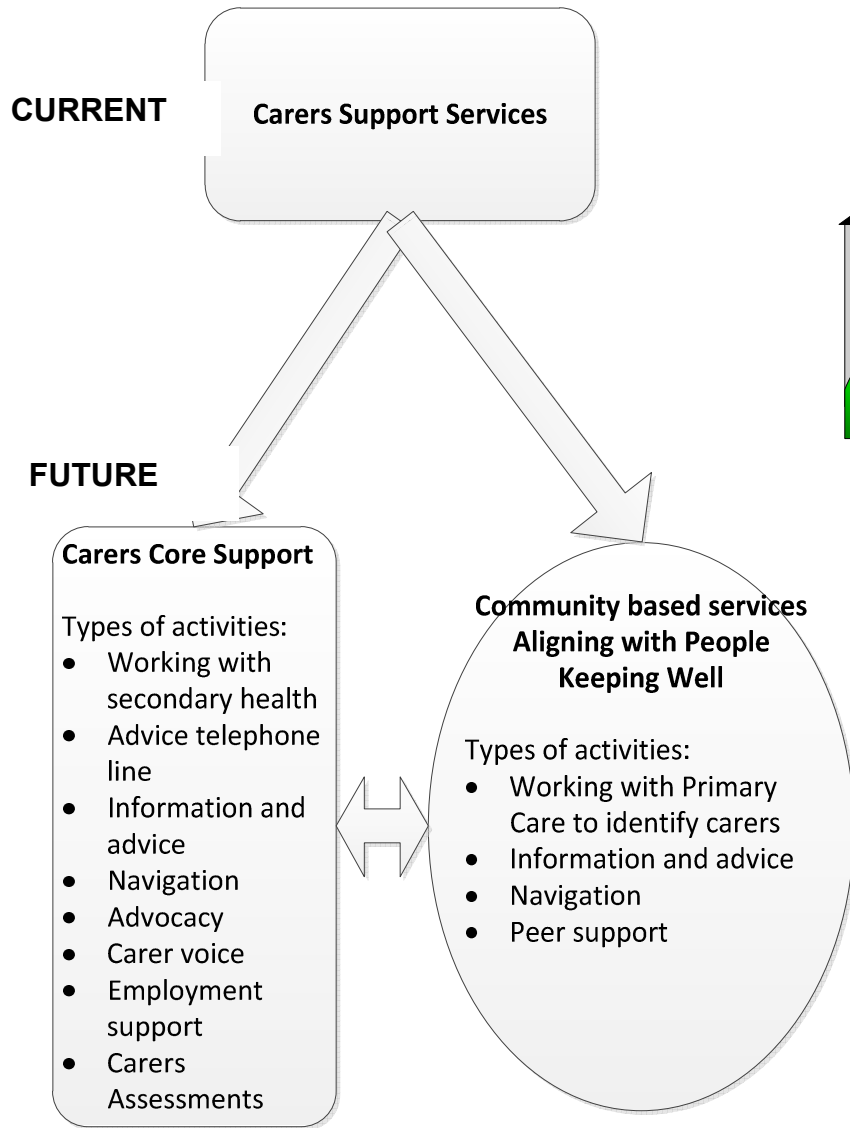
CURRENT

Carers Support Services

FUTURE

Carers Core Support

Types of activities:
- Working with secondary health
- Advice telephone line
- Information and advice
- Navigation
- Advocacy
- Carer voice
- Employment support
- Carers Assessments

Community based services Aligning with People Keeping Well

Types of activities:
- Working with Primary Care to identify carers
- Information and advice
- Navigation
- Peer support